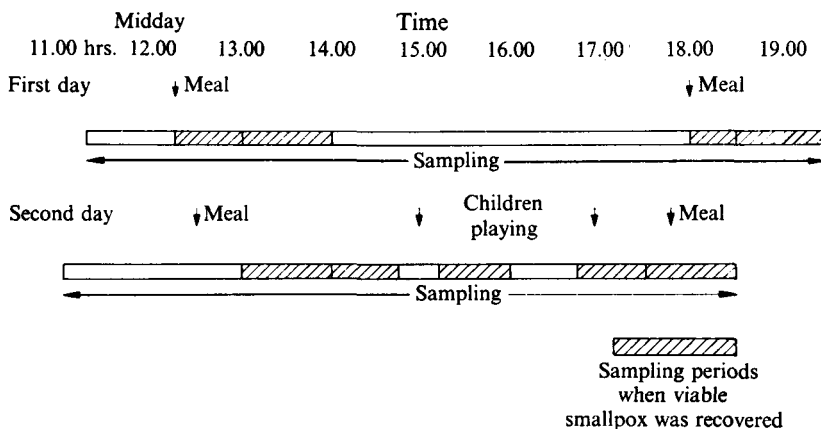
Midday

Time

11.00 hrs. 12.00 13.00 14.00 15.00 16.00 17.00 18.00 19.00

First day Meal Meal

Sampling

Second day Meal Children playing Meal

Sampling

Sampling periods when viable smallpox was recovered